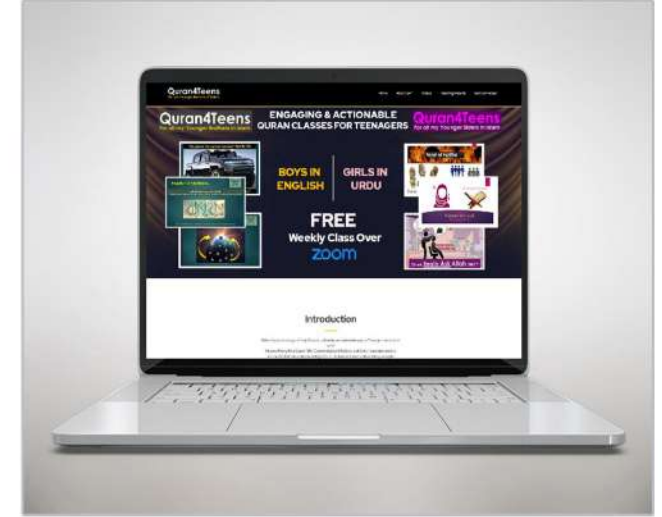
Quran4Teens

Quran4Teens
For all my Younger Brothers in Islam

ENGAGING & ACTIONABLE QURAN CLASSES FOR TEENAGERS

Quran4Teens
For all my Younger Sisters in Islam

BOYS IN ENGLISH

GIRLS IN URDU

FREE
Weekly Class Over
zoom

Introduction